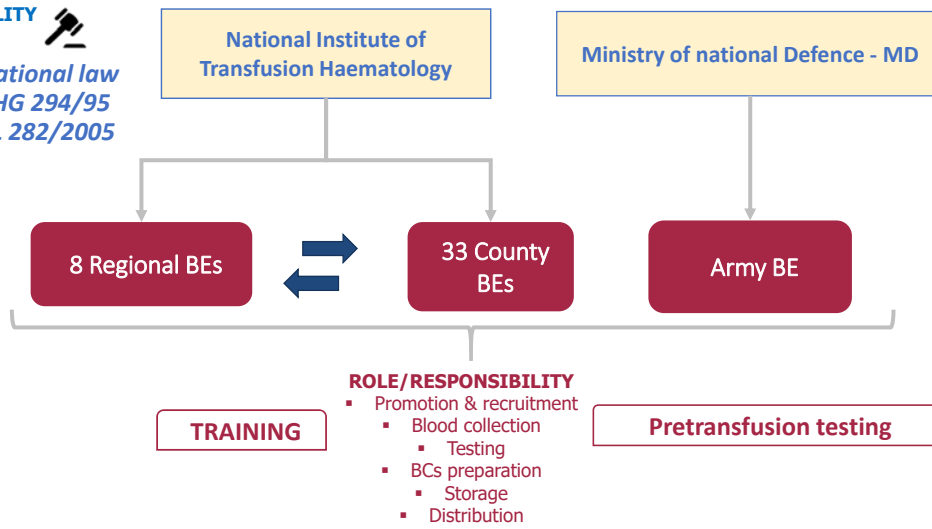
LITY

ational law
HG 294/95
282/2005

National Institute of Transfusion Haematology

Ministry of national Defence - MD

8 Regional BEs

33 County BEs

Army BE

ROLE/RESPONSIBILITY

- Promotion & recruitment
- Blood collection
- Testing
- BCs preparation
- Storage
- Distribution

TRAINING

Pretransfusion testing